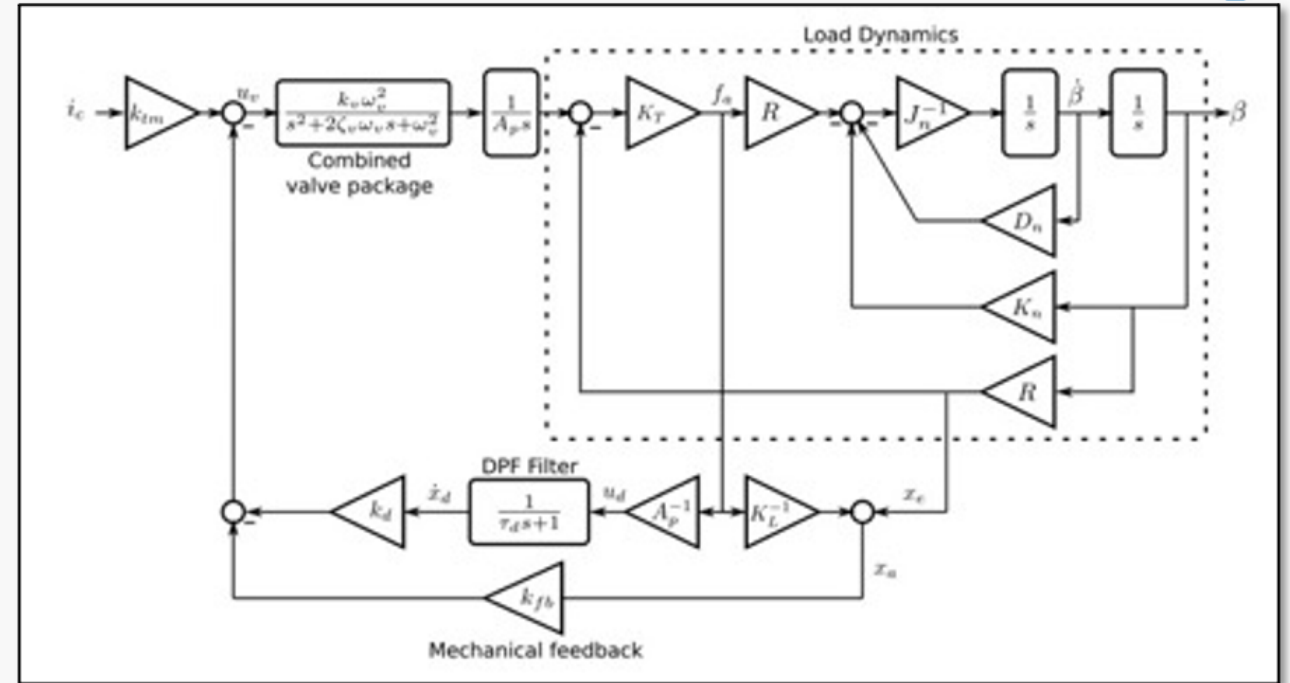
Load Dynamics

$i_c$ $k_{tm}$ $u_v$ $\frac{k_v \omega_v^2}{s^2+2\zeta_v \omega_v s+\omega_v^2}$ $\frac{1}{A_p s}$ $K_T$ $f_s$ $R$ $J_n^{-1}$ $\frac{1}{s}$ $\dot{\beta}$ $\frac{1}{s}$ $\beta$

Combined valve package

$D_n$

$K_n$

$R$

DPF Filter

$k_d$ $\dot{x}_d$ $\frac{1}{\tau_d s+1}$ $u_d$ $A_p^{-1}$ $K_L^{-1}$ $x_e$

$x_a$

$k_{fb}$

Mechanical feedback